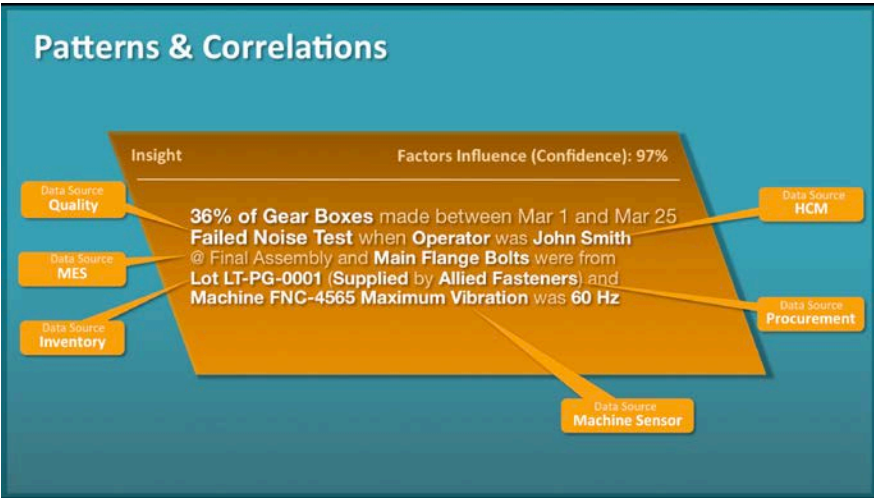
Patterns & Correlations

Insight

Factors Influence (Confidence): 97%

Data Source
Quality

Data Source
MES

Data Source
Inventory

36% of Gear Boxes made between Mar 1 and Mar 25 Failed Noise Test when Operator was John Smith @ Final Assembly and Main Flange Bolts were from Lot LT-PG-0001 (Supplied by Allied Fasteners) and Machine FNC-4565 Maximum Vibration was 60 Hz

Data Source
HCM

Data Source
Procurement

Data Source
Machine Sensor